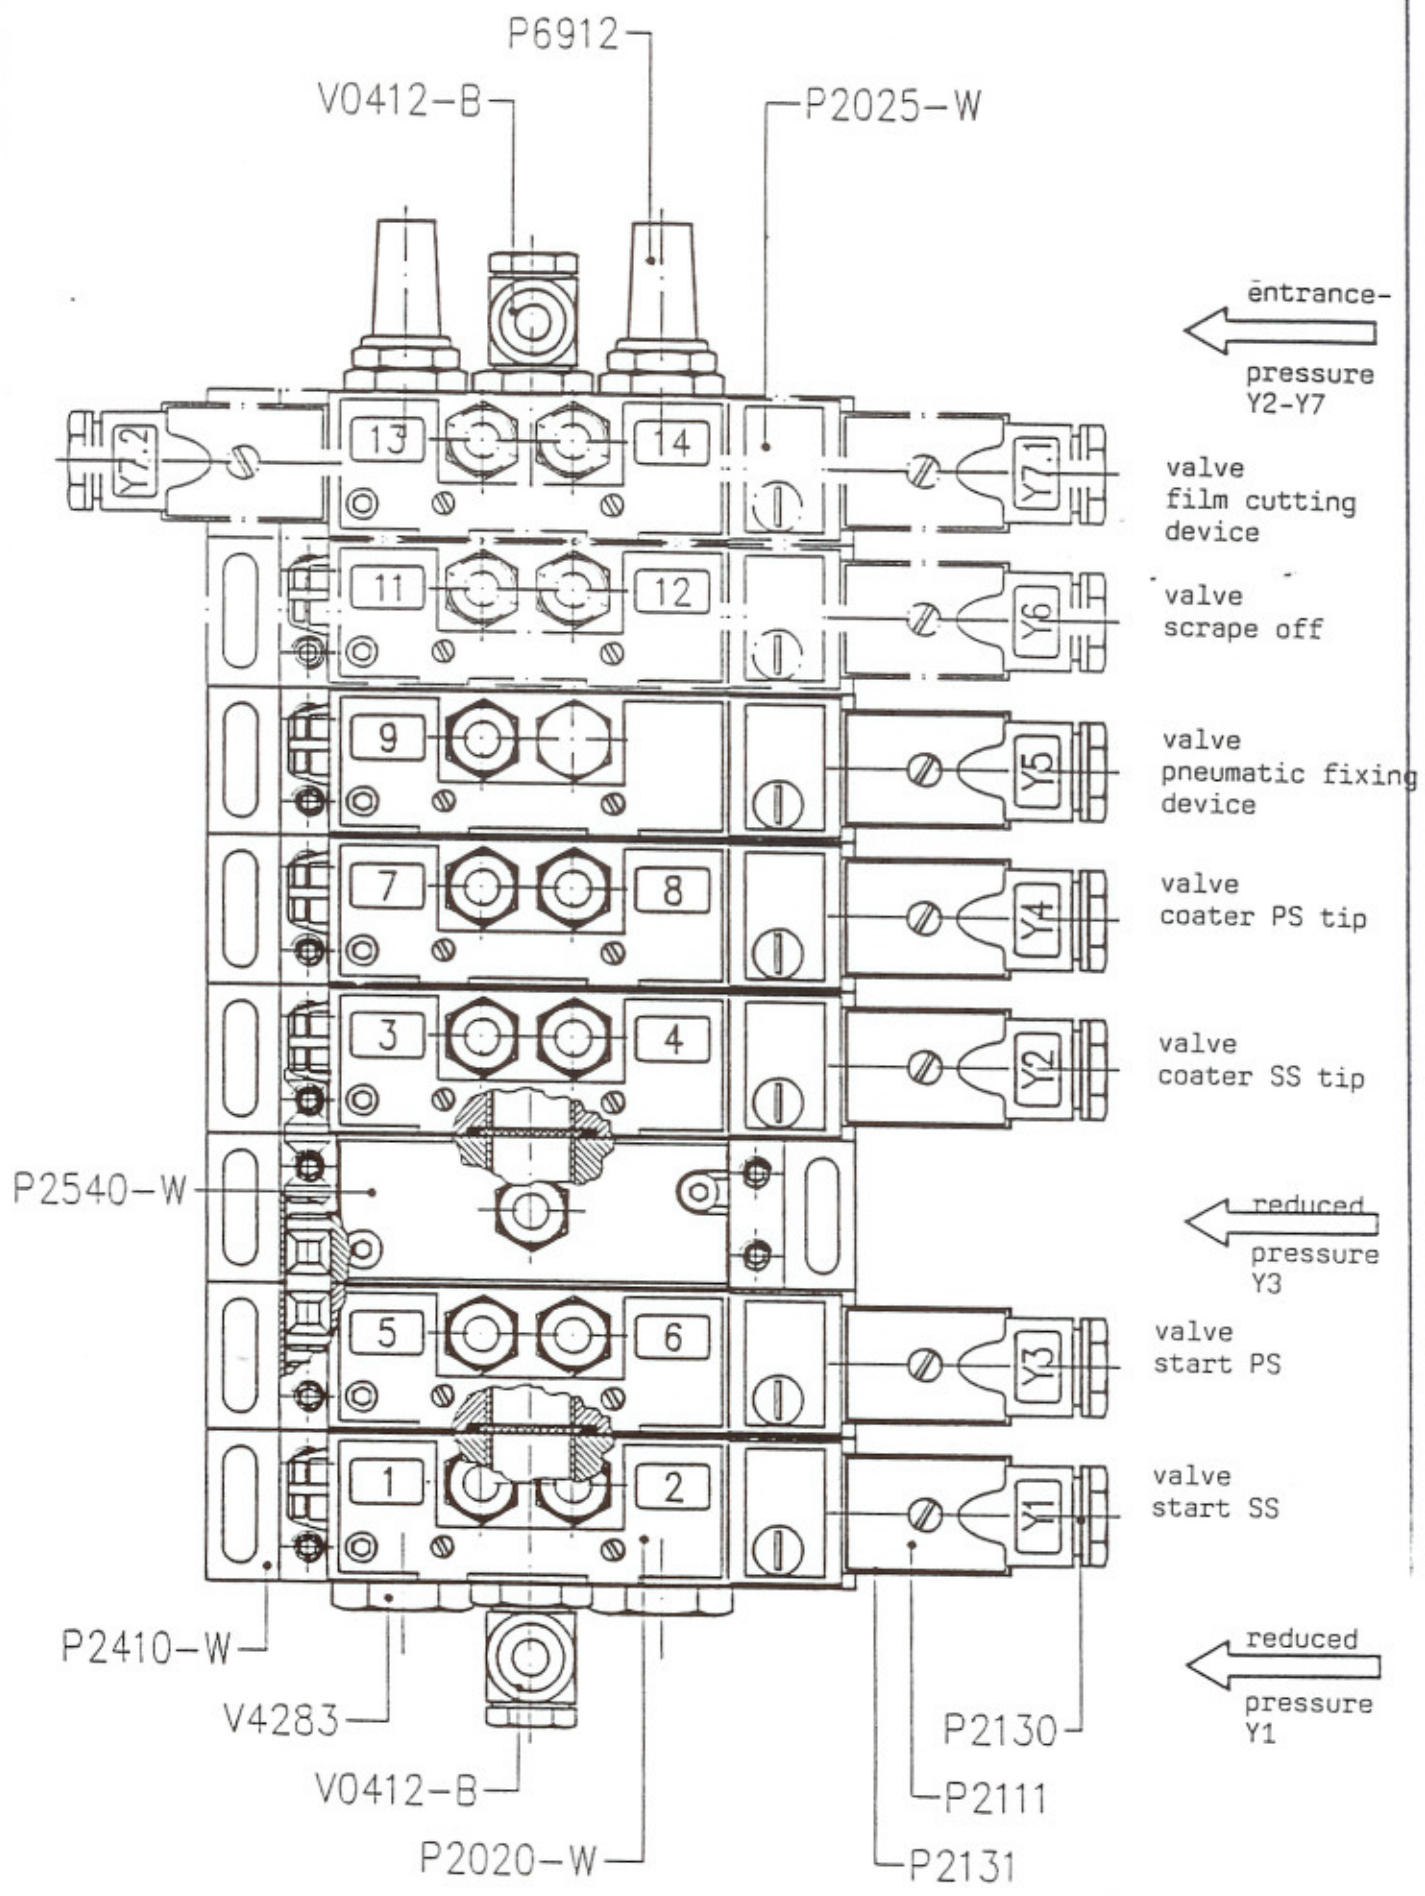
P6912
V0412-B
P2025-W

entrance-
pressure
Y2-Y7

Y7.2
13
14
Y7.1
valve
film cutting
device

11
12
Y6
valve
scrape off

9
Y5
valve
pneumatic fixing
device

7
8
Y4
valve
coater PS tip

3
4
Y2
valve
coater SS tip

P2540-W

reduced
pressure
Y3

5
6
Y3
valve
start PS

1
2
Y1
valve
start SS

reduced
pressure
Y1

P2410-W
V4283
V0412-B
P2020-W
P2130
P2111
P2131